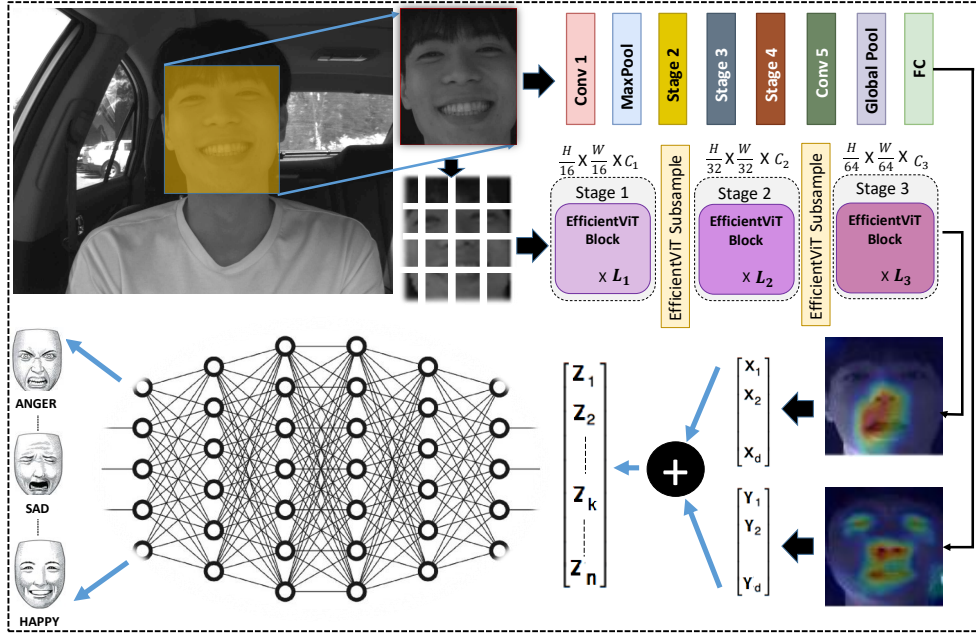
Conv 1
MaxPool
Stage 2
Stage 3
Stage 4
Conv 5
Global Pool
FC

$\frac{H}{16}$ X $\frac{W}{16}$ X $C_1$
Stage 1
EfficientViT Block
x $L_1$
EfficientViT Subsample
$\frac{H}{32}$ X $\frac{W}{32}$ X $C_2$
Stage 2
EfficientViT Block
x $L_2$
EfficientViT Subsample
$\frac{H}{64}$ X $\frac{W}{64}$ X $C_3$
Stage 3
EfficientViT Block
x $L_3$

ANGER
SAD
HAPPY

$\begin{bmatrix} Z_1 \\ Z_2 \\ \vdots \\ Z_k \\ \vdots \\ Z_n \end{bmatrix}$

+

$\begin{bmatrix} X_1 \\ X_2 \\ \vdots \\ X_d \end{bmatrix}$

$\begin{bmatrix} Y_1 \\ Y_2 \\ \vdots \\ Y_d \end{bmatrix}$